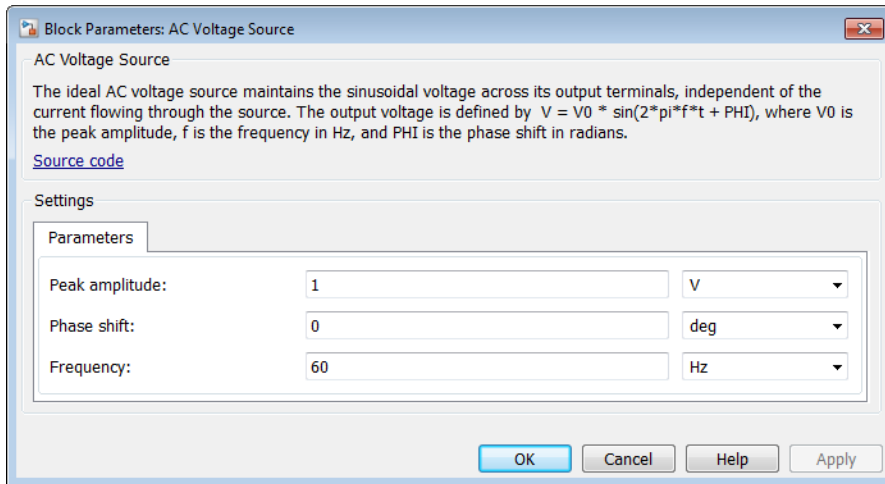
Block Parameters: AC Voltage Source

AC Voltage Source

The ideal AC voltage source maintains the sinusoidal voltage across its output terminals, independent of the current flowing through the source. The output voltage is defined by V = V0 * sin(2*pi*f*t + PHI), where V0 is the peak amplitude, f is the frequency in Hz, and PHI is the phase shift in radians.

Source code

Settings

Parameters

| | | |
|---|---|---|
| Peak amplitude: | 1 | V |
| Phase shift: | 0 | deg |
| Frequency: | 60 | Hz |

OK Cancel Help Apply